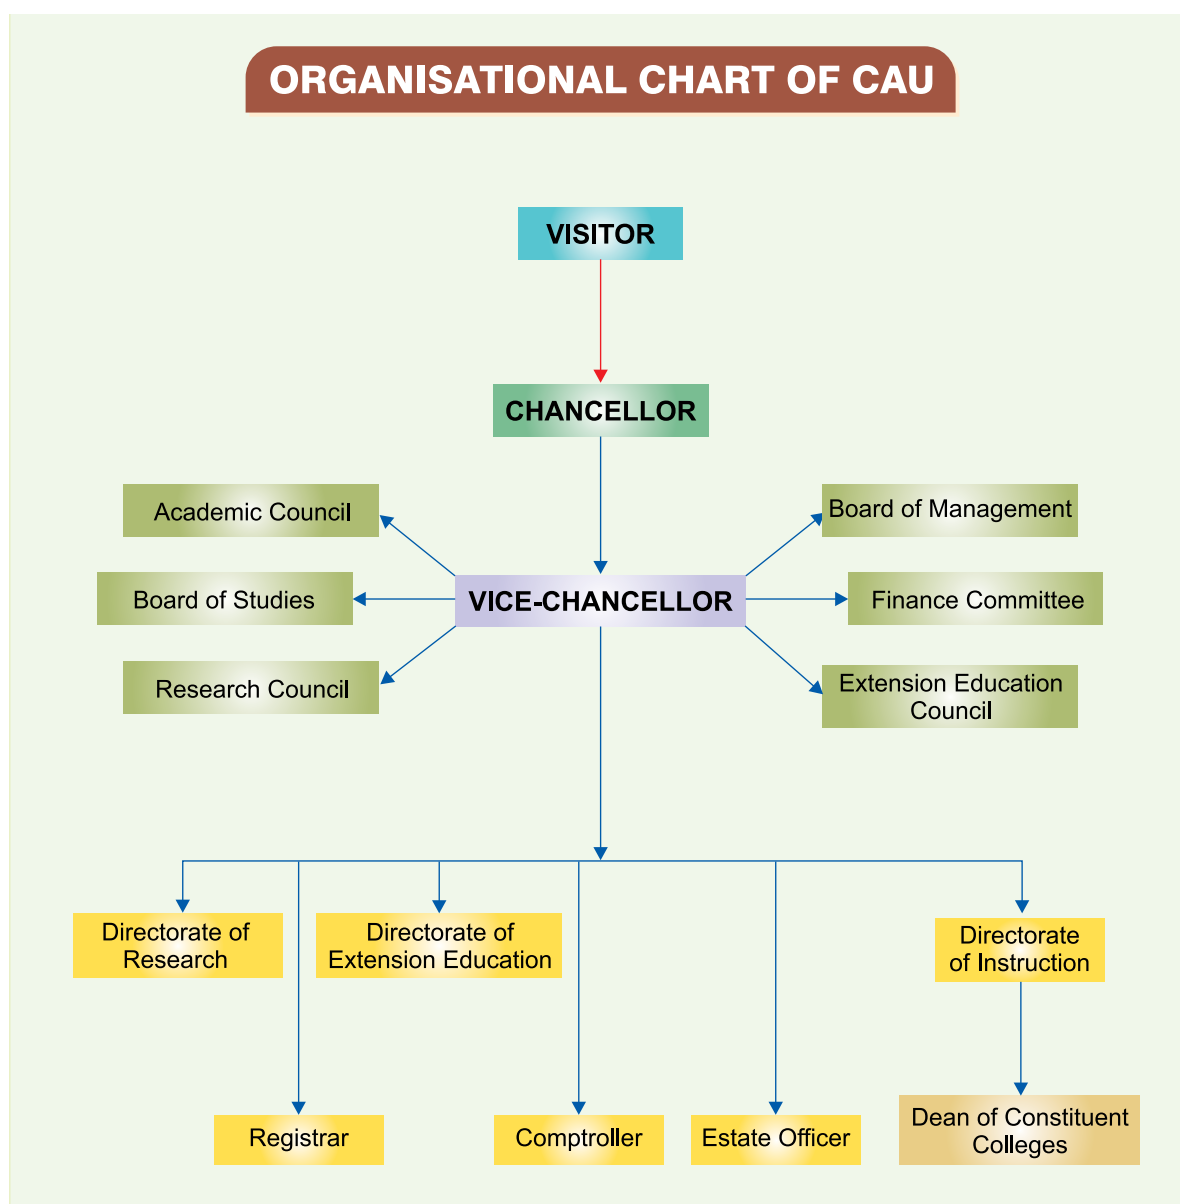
ORGANISATIONAL CHART OF CAU

VISITOR

CHANCELLOR

Academic Council

Board of Studies

Research Council

VICE-CHANCELLOR

Board of Management

Finance Committee

Extension Education Council

Directorate of Research

Directorate of Extension Education

Directorate of Instruction

Registrar

Comptroller

Estate Officer

Dean of Constituent Colleges